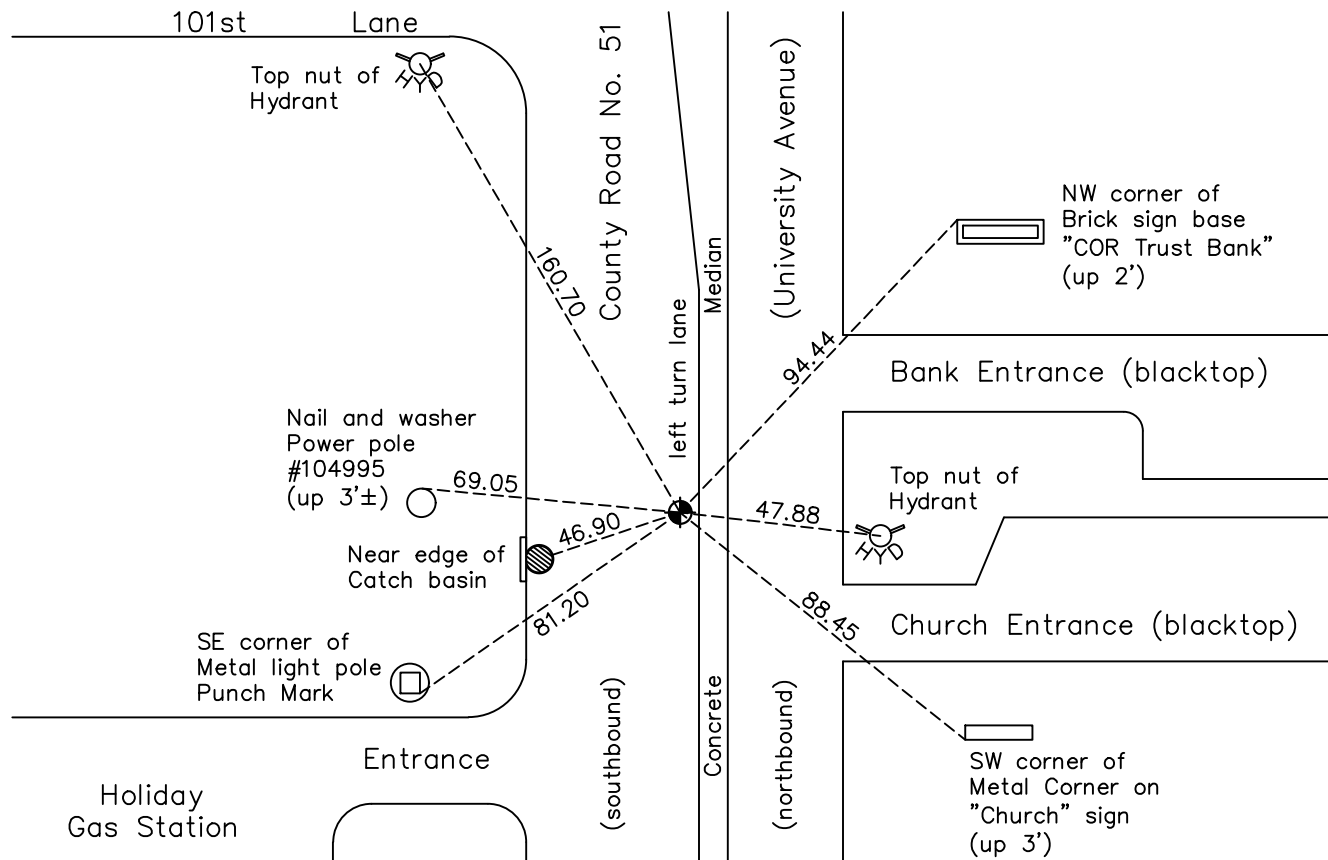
101st Lane

Top nut of Hydrant

HYD

160.70

County Road No. 51

left turn lane

Median

(University Avenue)

NW corner of Brick sign base "COR Trust Bank" (up 2')

94.44

Bank Entrance (blacktop)

Nail and washer Power pole #104995 (up 3'±)

69.05

Top nut of Hydrant

47.88

HYD

Near edge of Catch basin

46.90

81.20

88.45

Church Entrance (blacktop)

SE corner of Metal light pole Punch Mark

(southbound)

Concrete

(northbound)

Entrance

SW corner of Metal Corner on "Church" sign (up 3')

Holiday Gas Station